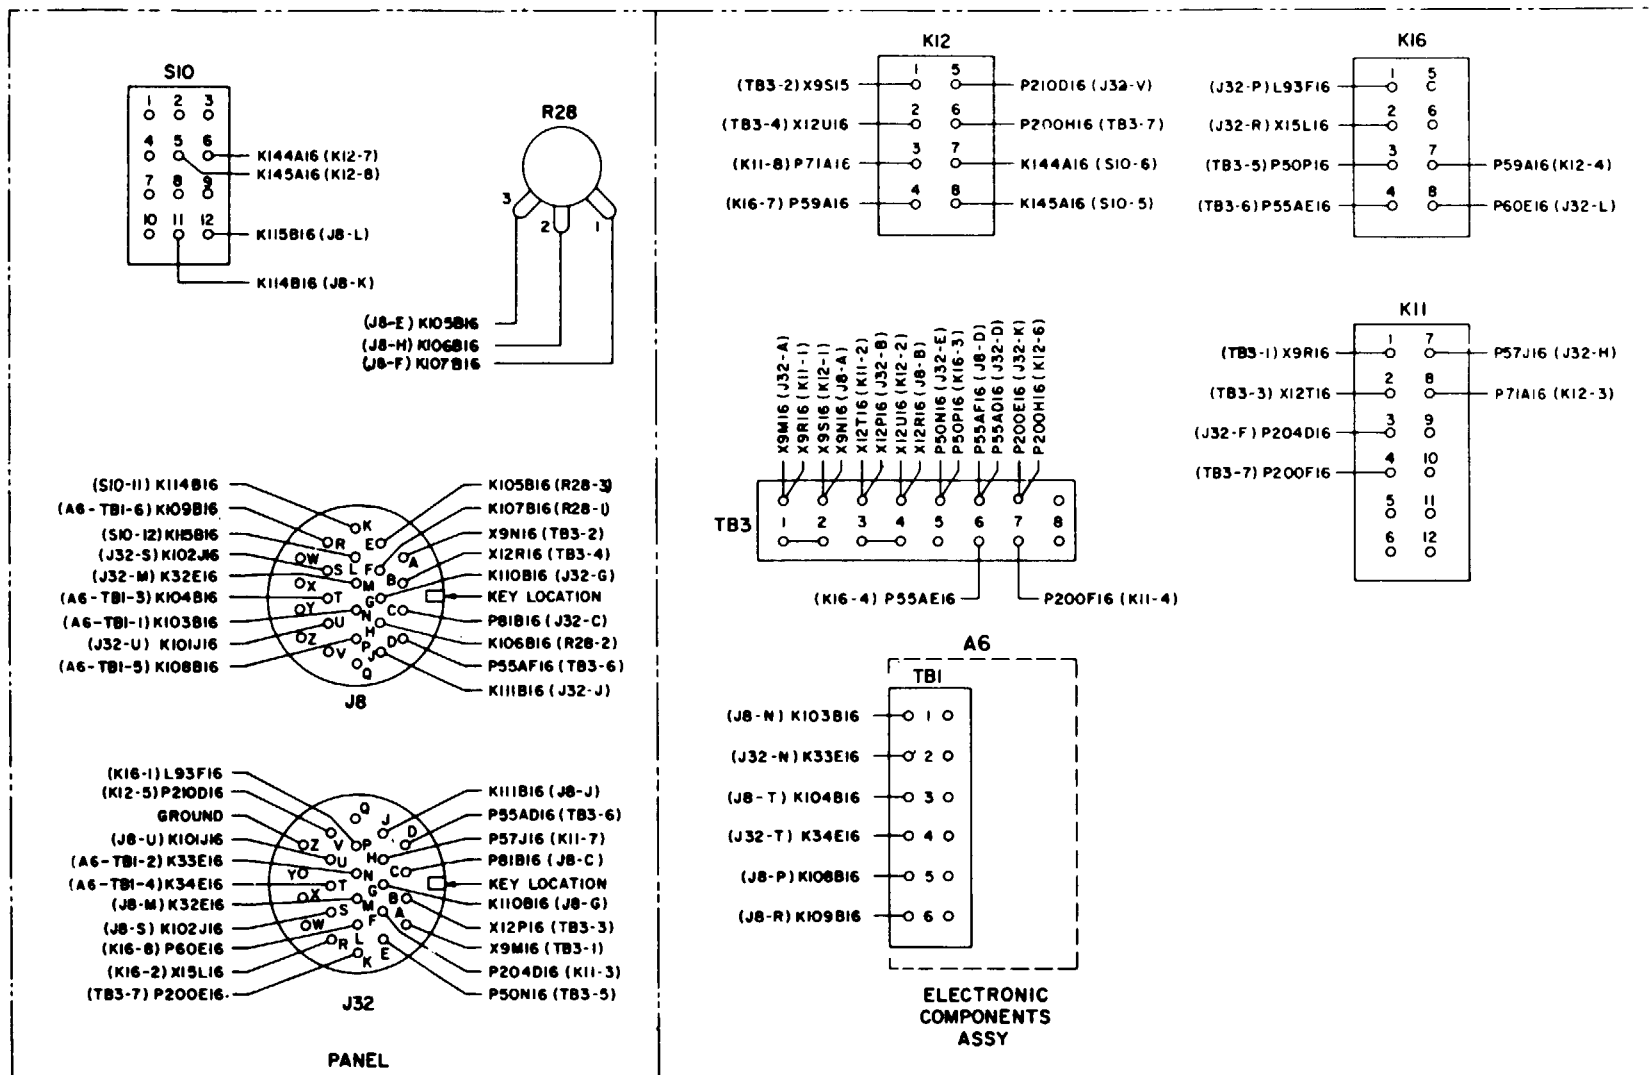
S10

1 2 3
4 5 6
7 8 9
10 11 12

K144A16 (K12-7)
K145A16 (K12-8)
K115B16 (J8-L)
K114B16 (J8-K)

R28

3 2 1

(J8-E) K105B16
(J8-H) K106B16
(J8-F) K107B16

(S10-11) K114B16
(A6-TB1-6) K109B16
(S10-12) K115B16
(J32-S) K102J16
(J32-M) K32E16
(A6-TB1-3) K104B16
(A6-TB1-1) K103B16
(J32-U) K101J16
(A6-TB1-5) K108B16

K R E A W S L F M B X T G C Y U N O H Z D V P J Q

K105B16 (R28-3)
K107B16 (R28-1)
X9N16 (TB3-2)
X12R16 (TB3-4)
K110B16 (J32-G)
KEY LOCATION
P81B16 (J32-C)
K106B16 (R28-2)
P55AF16 (TB3-6)
K111B16 (J32-J)

J8

(K16-1) L93F16
(K12-5) P210D16
GROUND
(J8-U) K101J16
(A6-TB1-2) K33E16
(A6-TB1-4) K34E16
(J8-M) K32E16
(J8-S) K102J16
(K16-8) P60E16
(K16-2) X15L16
(TB3-7) P200E16

Q J D Z V P U H Y T C N G X B S M A W F R L K E

K111B16 (J8-J)
P55AD16 (TB3-6)
P57J16 (K11-7)
P81B16 (J8-C)
KEY LOCATION
K110B16 (J8-G)
X12P16 (TB3-3)
X9M16 (TB3-1)
P204D16 (K11-3)
P50N16 (TB3-5)

J32

PANEL

K12

(TB3-2) X9S15 1 5 P210D16 (J32-V)
(TB3-4) X12U16 2 6 P200H16 (TB3-7)
(K11-8) P71A16 3 7 K144A16 (S10-6)
(K16-7) P59A16 4 8 K145A16 (S10-5)

K16

(J32-P) L93F16 1 5 C
(J32-R) X15L16 2 6
(TB3-5) P50P16 3 7 P59A16 (K12-4)
(TB3-6) P55AE16 4 8 P60E16 (J32-L)

X9M16 (J32-A)
X9R16 (K11-1)
X9S16 (K12-1)
X9N16 (J8-A)
X12T16 (K11-2)
X12P16 (J32-B)
X12U16 (K12-2)
X12R16 (J8-B)
P50N16 (J32-E)
P50P16 (K16-3)
P55AF16 (J8-D)
P55AD16 (J32-D)
P200E16 (J32-K)
P200H16 (K12-6)

TB3

1 2 3 4 5 6 7 8

(K16-4) P55AE16
P200F16 (K11-4)

K11

(TB3-1) X9R16 1 7 P57J16 (J32-H)
(TB3-3) X12T16 2 8 P71A16 (K12-3)
(J32-F) P204D16 3 9
(TB3-7) P200F16 4 10
5 11
6 12

A6

TB1

(J8-N) K103B16 1
(J32-N) K33E16 2
(J8-T) K104B16 3
(J32-T) K34E16 4
(J8-P) K108B16 5
(J8-R) K109B16 6

ELECTRONIC COMPONENTS ASSY